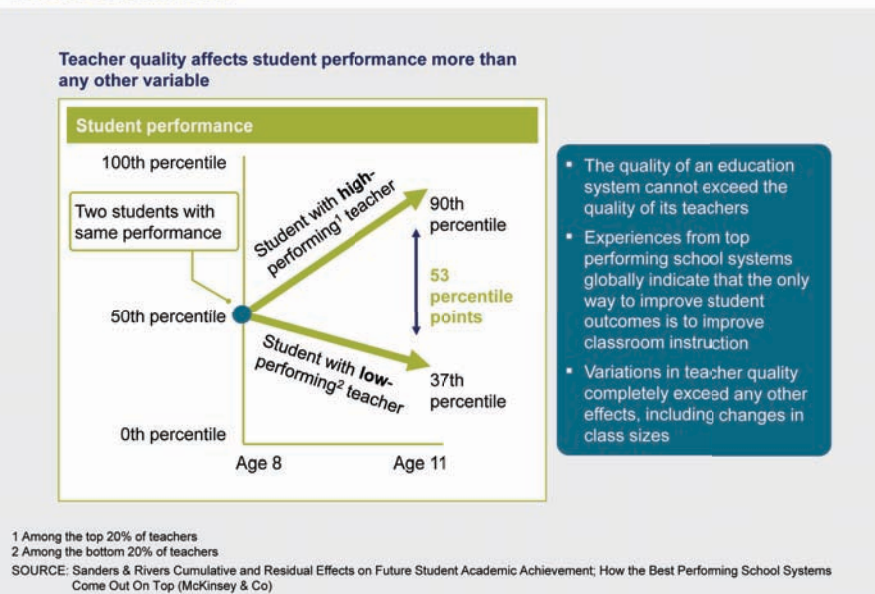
Teacher quality affects student performance more than any other variable

Student performance

100th percentile

Two students with same performance

Student with high-performing$^1$ teacher

90th percentile

53 percentile points

50th percentile

Student with low-performing$^2$ teacher

37th percentile

0th percentile

Age 8

Age 11

- The quality of an education system cannot exceed the quality of its teachers
- Experiences from top performing school systems globally indicate that the only way to improve student outcomes is to improve classroom instruction
- Variations in teacher quality completely exceed any other effects, including changes in class sizes

1 Among the top 20% of teachers
2 Among the bottom 20% of teachers
SOURCE: Sanders & Rivers Cumulative and Residual Effects on Future Student Academic Achievement; How the Best Performing School Systems Come Out On Top (McKinsey & Co)